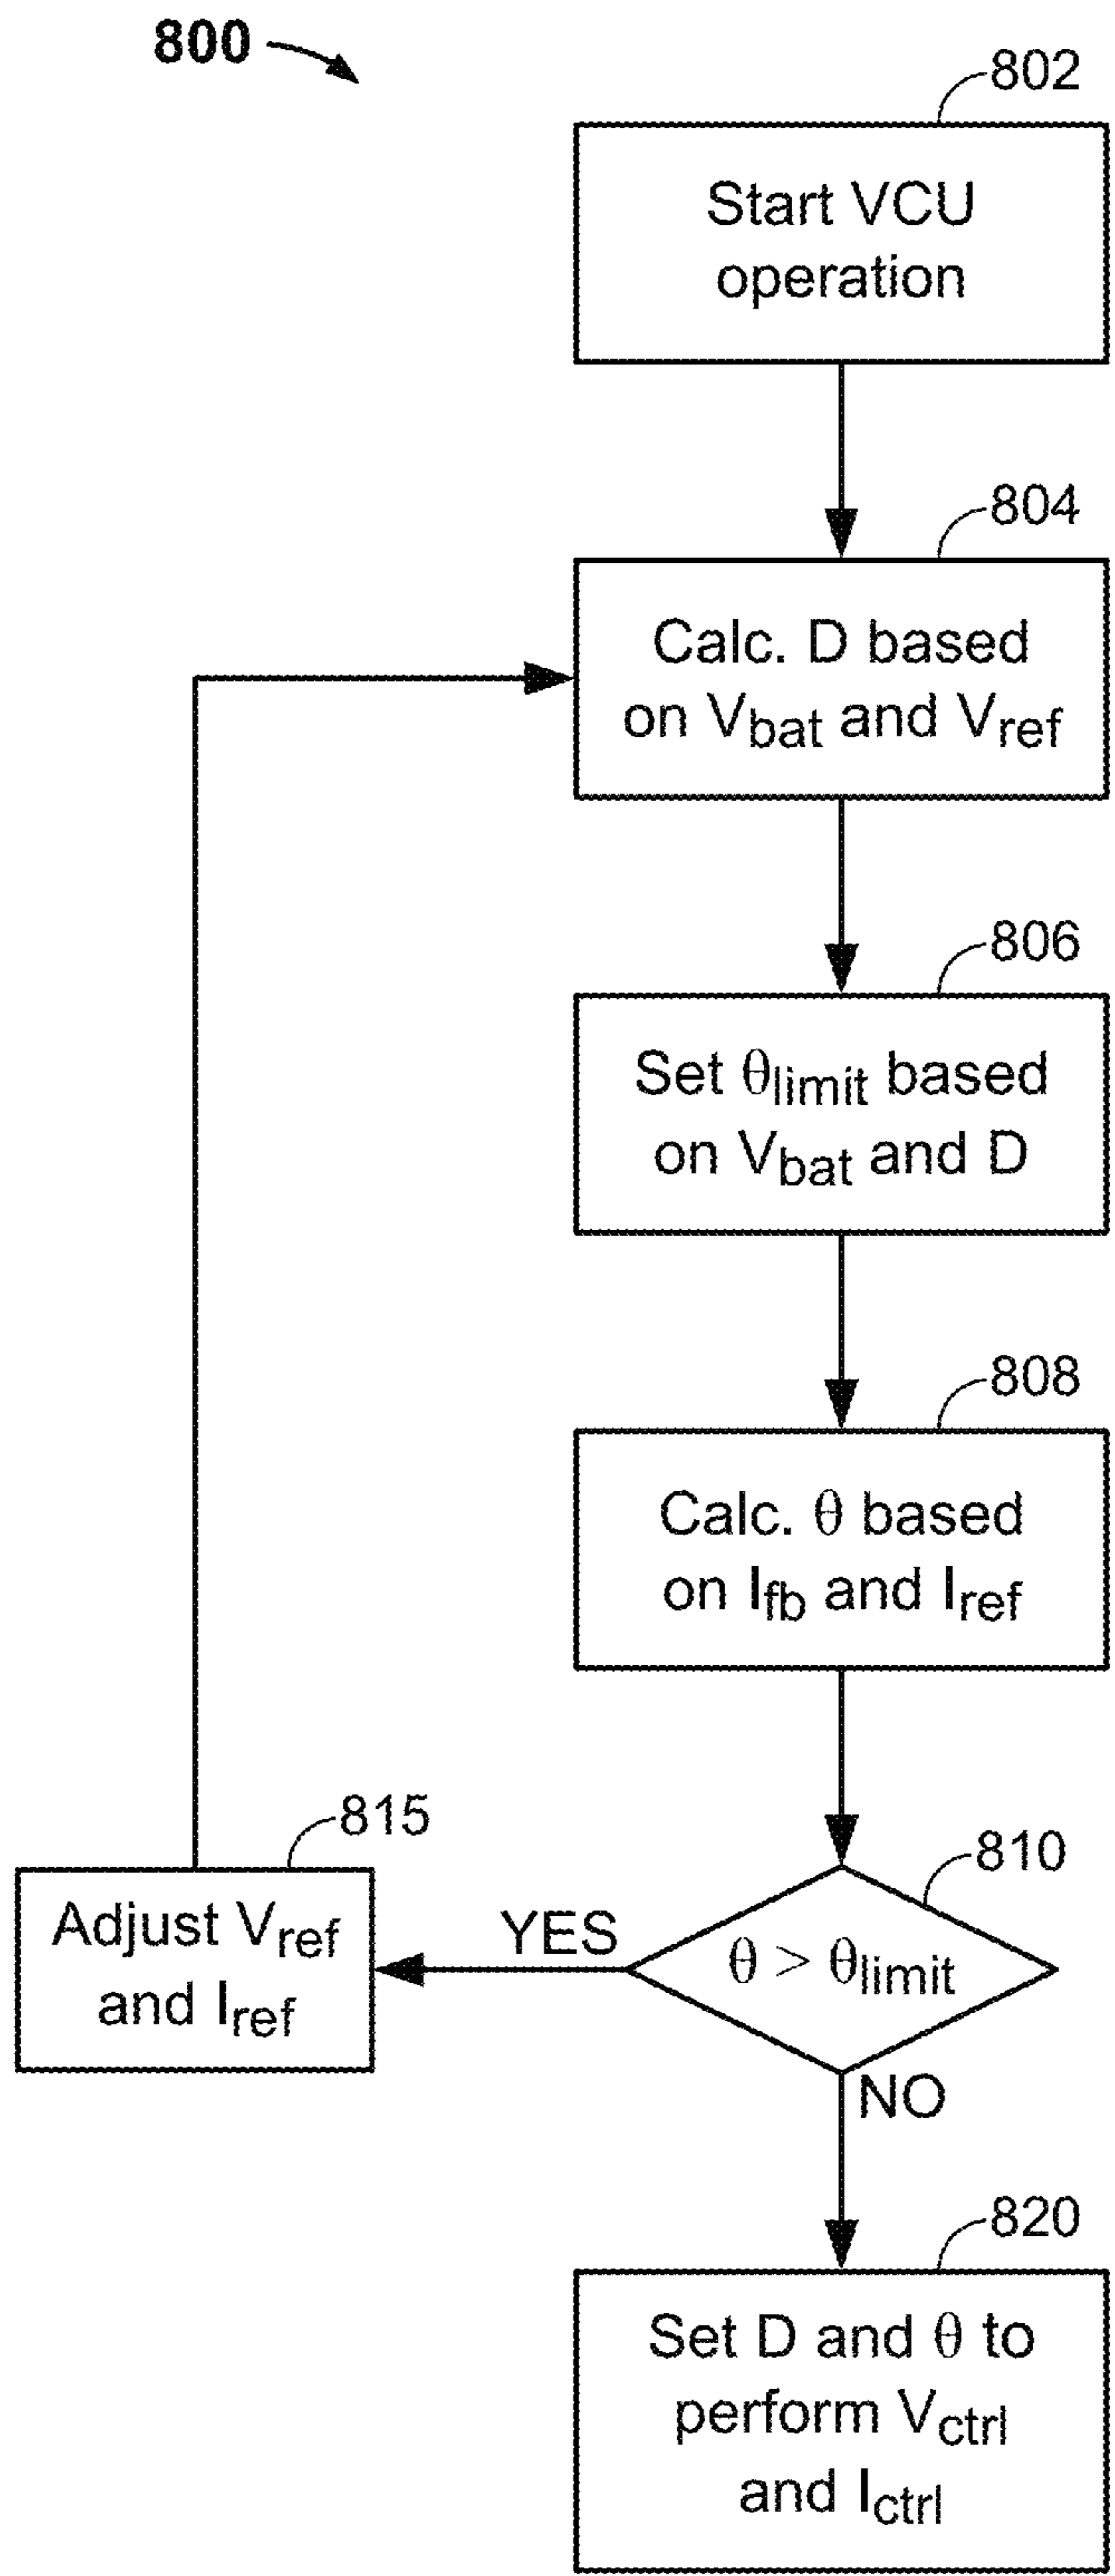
800

802

Start VCU operation

804

Calc. D based on $V_{bat}$ and $V_{ref}$

806

Set $\theta_{limit}$ based on $V_{bat}$ and D

808

Calc. $\theta$ based on $I_{fb}$ and $I_{ref}$

810

$\theta > \theta_{limit}$

YES

NO

815

Adjust $V_{ref}$ and $I_{ref}$

820

Set D and $\theta$ to perform $V_{ctrl}$ and $I_{ctrl}$